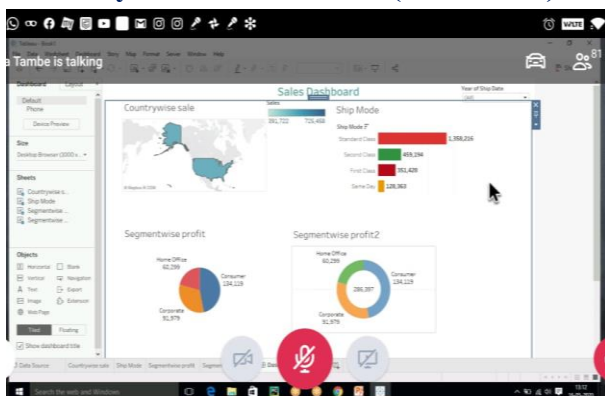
a Tambe is talking

Tableau - Book1

File Data Worksheet Dashboard Story Map Format Server Window Help

Dashboard Layout

Default

Phone

Device Preview

Size

Desktop Browser (1000 x ...

Sheets

Countrywise s...

Ship Mode

Segmentwise ...

Segmentwise ...

Objects

Horizontal

Blank

Vertical

Navigation

Text

Export

Image

Extension

Web Page

Tiled

Floating

Show dashboard title

Sales Dashboard

Year of Ship Date

Countrywise sale

Sales

391,722

725,458

© Mapbox © OSM

Ship Mode

Ship Mode

Standard Class 1,358,216

Second Class 459,194

First Class 351,428

Same Day 128,363

Segmentwise profit

Home Office 60,299

Consumer 134,119

Corporate 91,979

Segmentwise profit2

Home Office 60,299

Consumer 134,119

286,397

Corporate 91,979

Data Source

Countrywise sale

Ship Mode

Segmentwise profit

Search the web and Windows